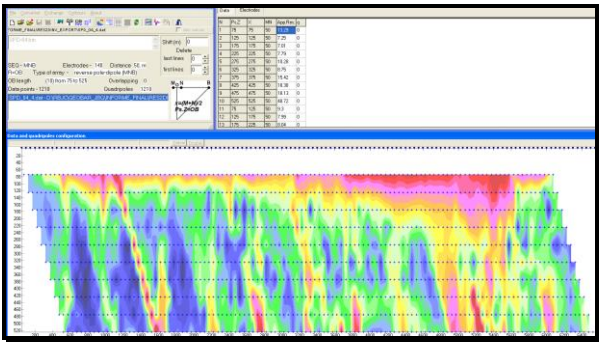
SEG - MNB Electrodes - 148 Distance 54 m
Type of array - reverse pole-dipole (MNB)
Data points - 1218 Quadripoles 1218
Overlapping

Shift (m) 0
Delete
last lines 0
first lines 0

Data Electrodes

| N | Pr_Z | | MN | Appl.Res | Ip |
|---|---|---|---|---|---|
| 1 | 75 | 75 | 50 | | 0 |
| 2 | 125 | 125 | 50 | 7.25 | 0 |
| 3 | 175 | 175 | 50 | 7.81 | 0 |
| 4 | 225 | 225 | 50 | 7.79 | 0 |
| 5 | 275 | 275 | 50 | 10.28 | 0 |
| 6 | 325 | 325 | 50 | 9.75 | 0 |
| 7 | 375 | 375 | 50 | 18.42 | 0 |
| 8 | 425 | 425 | 50 | 18.38 | 0 |
| 9 | 475 | 475 | 50 | 14.13 | 0 |
| 10 | 525 | 525 | 50 | 46.72 | 0 |
| 11 | 75 | 125 | 50 | 9.3 | 0 |
| 12 | 125 | 175 | 50 | 7.59 | 0 |
| 13 | 175 | 225 | 50 | 8.04 | 0 |

Data and quadripoles configuration